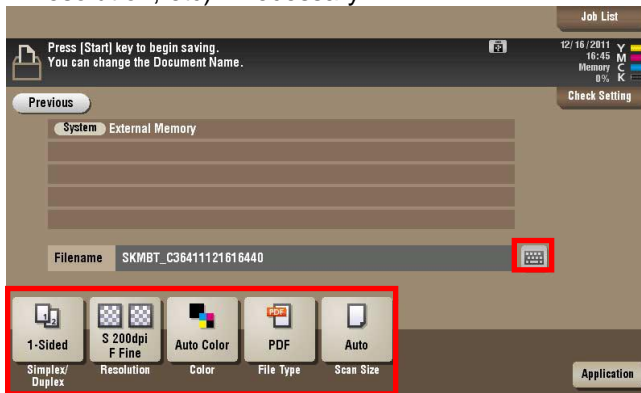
resolution, etc.) if necessary

Job List

Press [Start] key to begin saving.
You can change the Document Name.

12/16/2011
16:45
Memory
0%
Y
M
C
K

Previous

Check Setting

System External Memory

Filename SKMBT_C36411121616440

1-Sided
Simplex/ Duplex

S 200dpi F Fine
Resolution

Auto Color
Color

PDF
PDF
File Type

Auto
Scan Size

Application